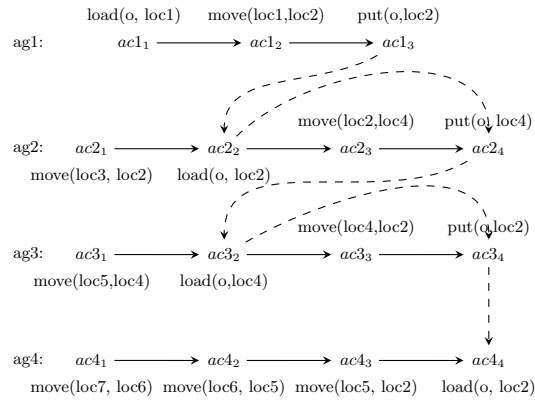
load(o, loc1) move(loc1,loc2) put(o,loc2)

ag1: $ac1_1$ $ac1_2$ $ac1_3$

move(loc2,loc4) put(o, loc4)

ag2: $ac2_1$ $ac2_2$ $ac2_3$ $ac2_4$

move(loc3, loc2) load(o, loc2)

move(loc4,loc2) put(o,loc2)

ag3: $ac3_1$ $ac3_2$ $ac3_3$ $ac3_4$

move(loc5,loc4) load(o,loc4)

ag4: $ac4_1$ $ac4_2$ $ac4_3$ $ac4_4$

move(loc7, loc6) move(loc6, loc5) move(loc5, loc2) load(o, loc2)